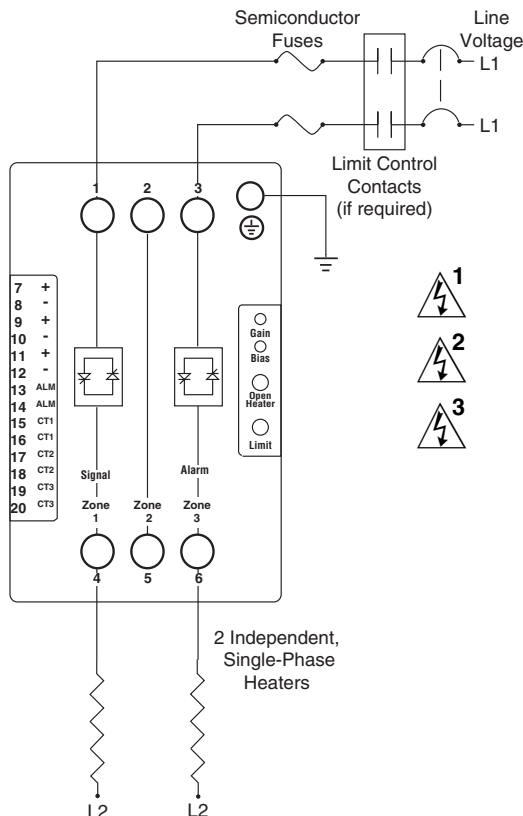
Semiconductor Fuses

Line Voltage

L1

L1

Limit Control Contacts (if required)

1 2 3

| | |
|---|---|
| 7 | + |
| 8 | - |
| 9 | + |
| 10 | - |
| 11 | + |
| 12 | - |
| 13 | ALM |
| 14 | ALM |
| 15 | CT1 |
| 16 | CT1 |
| 17 | CT2 |
| 18 | CT2 |
| 19 | CT3 |
| 20 | CT3 |

Gain

Bias

Open Heater

Limit

1

2

3

Signal

Alarm

Zone 1

Zone 2

Zone 3

4 5 6

2 Independent, Single-Phase Heaters

L2 L2